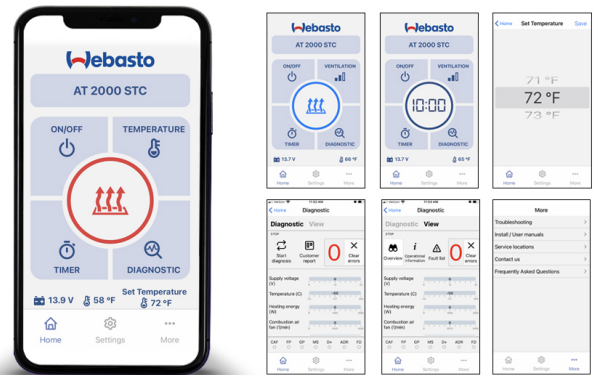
Webasto

AT 2000 STC

ON/OFF

TEMPERATURE

TIMER

DIAGNOSTIC

13.9 V 58 °F Set Temperature 72 °F

Home Settings More

Webasto

AT 2000 STC

ON/OFF VENTILATION

TIMER DIAGNOSTIC

13.7 V 66 °F

Home Settings More

Webasto

AT 2000 STC

ON/OFF VENTILATION

10:00

TIMER DIAGNOSTIC

13.7 V 65 °F

Home Settings More

Home Set Temperature Save

71 °F

72 °F

73 °F

Home Settings More

Home Diagnostic

Diagnostic View

Start diagnosis Customer report 0 Clear errors

Supply voltage (V)

Temperature (C)

Heating energy (W)

Combustion air fan (1/min)

Home Settings More

Home Diagnostic

Diagnostic View

Overview Operational information Fault list 0 Clear errors

Supply voltage (V)

Temperature (C)

Heating energy (W)

Combustion air fan (1/min)

Home Settings More

More

Troubleshooting

Install / User manuals

Service locations

Contact us

Frequently Asked Questions

Home Settings More